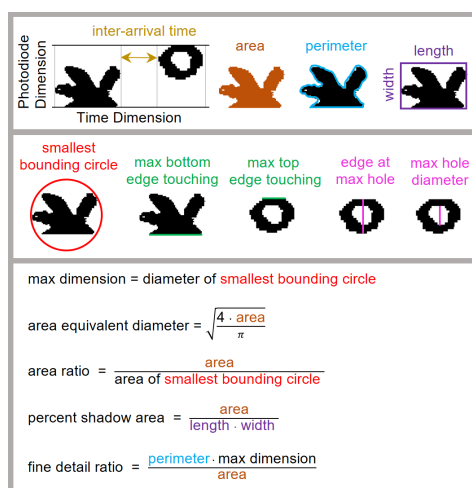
inter-arrival time

Photodiode Dimension

Time Dimension

area

perimeter

length

width

smallest bounding circle

max bottom edge touching

max top edge touching

edge at max hole

max hole diameter

max dimension = diameter of smallest bounding circle

area equivalent diameter = $\sqrt{\frac{4 \cdot \text{area}}{\pi}}$

area ratio = $\frac{\text{area}}{\text{area of smallest bounding circle}}$

percent shadow area = $\frac{\text{area}}{\text{length} \cdot \text{width}}$

fine detail ratio = $\frac{\text{perimeter} \cdot \text{max dimension}}{\text{area}}$